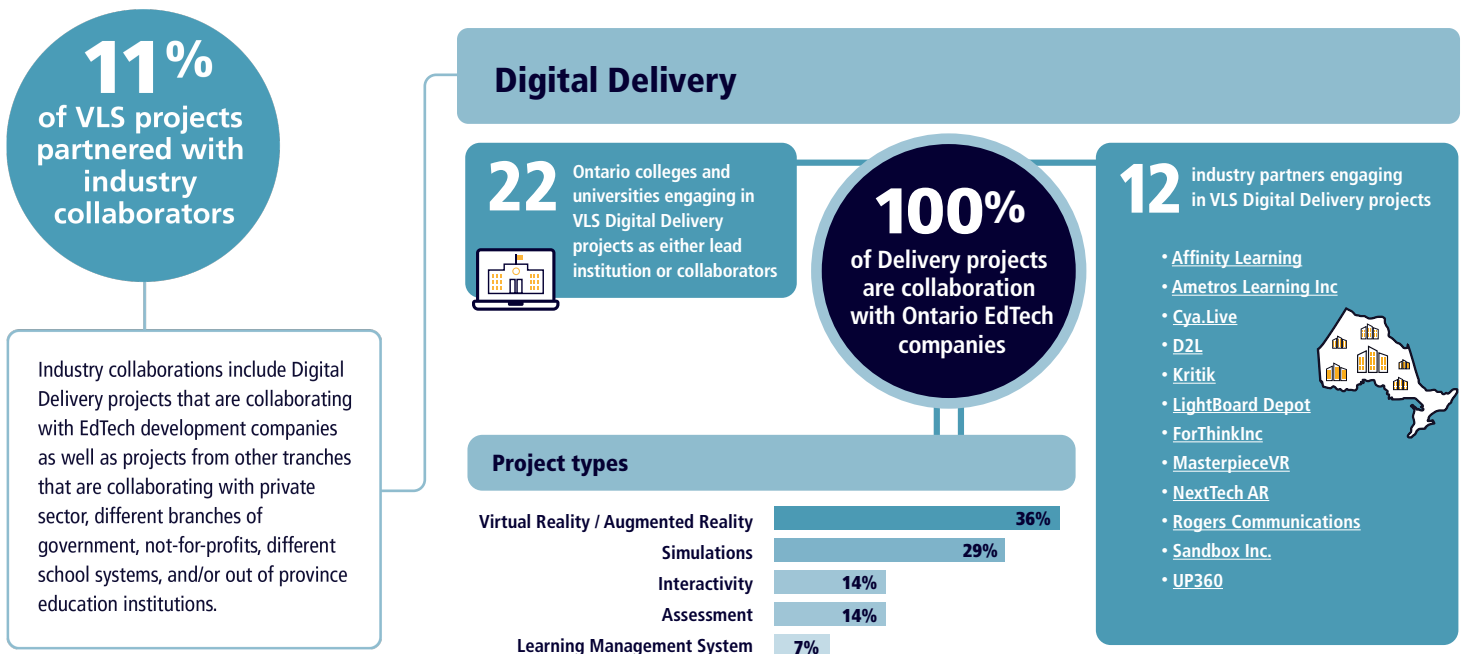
11%
of VLS projects partnered with industry collaborators

Industry collaborations include Digital Delivery projects that are collaborating with EdTech development companies as well as projects from other tranches that are collaborating with private sector, different branches of government, not-for-profits, different school systems, and/or out of province education institutions.

Digital Delivery

22 Ontario colleges and universities engaging in VLS Digital Delivery projects as either lead institution or collaborators

100%
of Delivery projects are collaboration with Ontario EdTech companies

12 industry partners engaging in VLS Digital Delivery projects

• Affinity Learning
• Ametros Learning Inc
• Cya.Live
• D2L
• Kritik
• LightBoard Depot
• ForThinkInc
• MasterpieceVR
• NextTech AR
• Rogers Communications
• Sandbox Inc.
• UP360

Project types

| Virtual Reality / Augmented Reality | 36% |
|---|---|
| Simulations | 29% |
| Interactivity | 14% |
| Assessment | 14% |
| Learning Management System | 7% |